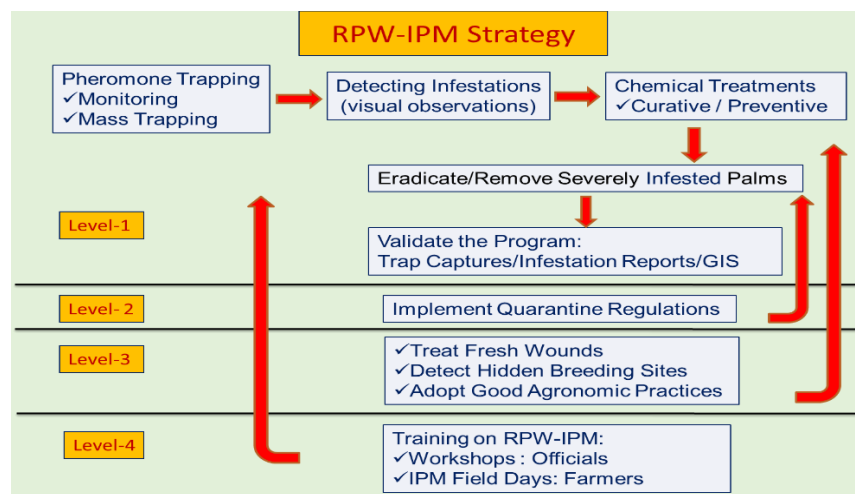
RPW-IPM Strategy

Pheromone Trapping
✓Monitoring
✓Mass Trapping

Detecting Infestations (visual observations)

Chemical Treatments
✓Curative / Preventive

Eradicate/Remove Severely Infested Palms

Level-1

Validate the Program:
Trap Captures/Infestation Reports/GIS

Level- 2

Implement Quarantine Regulations

Level-3

✓Treat Fresh Wounds
✓Detect Hidden Breeding Sites
✓Adopt Good Agronomic Practices

Level-4

Training on RPW-IPM:
✓Workshops : Officials
✓IPM Field Days: Farmers